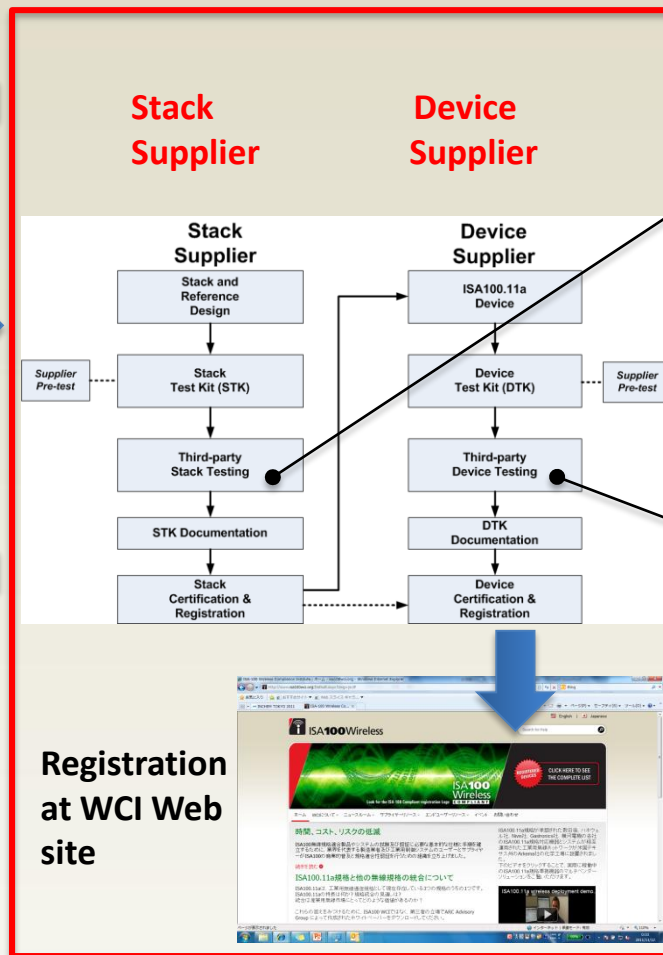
Stack Supplier

Device Supplier

Stack Supplier

Device Supplier

Stack and Reference Design

ISA100.11a Device

Supplier Pre-test

Stack Test Kit (STK)

Device Test Kit (DTK)

Supplier Pre-test

Third-party Stack Testing

Third-party Device Testing

STK Documentation

DTK Documentation

Stack Certification & Registration

Device Certification & Registration

Registration at WCI Web site

ISA100 Wireless

ISA100 Wireless COMPLIANT

CLICK HERE TO SEE THE COMPLETE LIST

時間、コスト、リスクの低減

ISA100.11a規格と他の無線規格の統合について

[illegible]